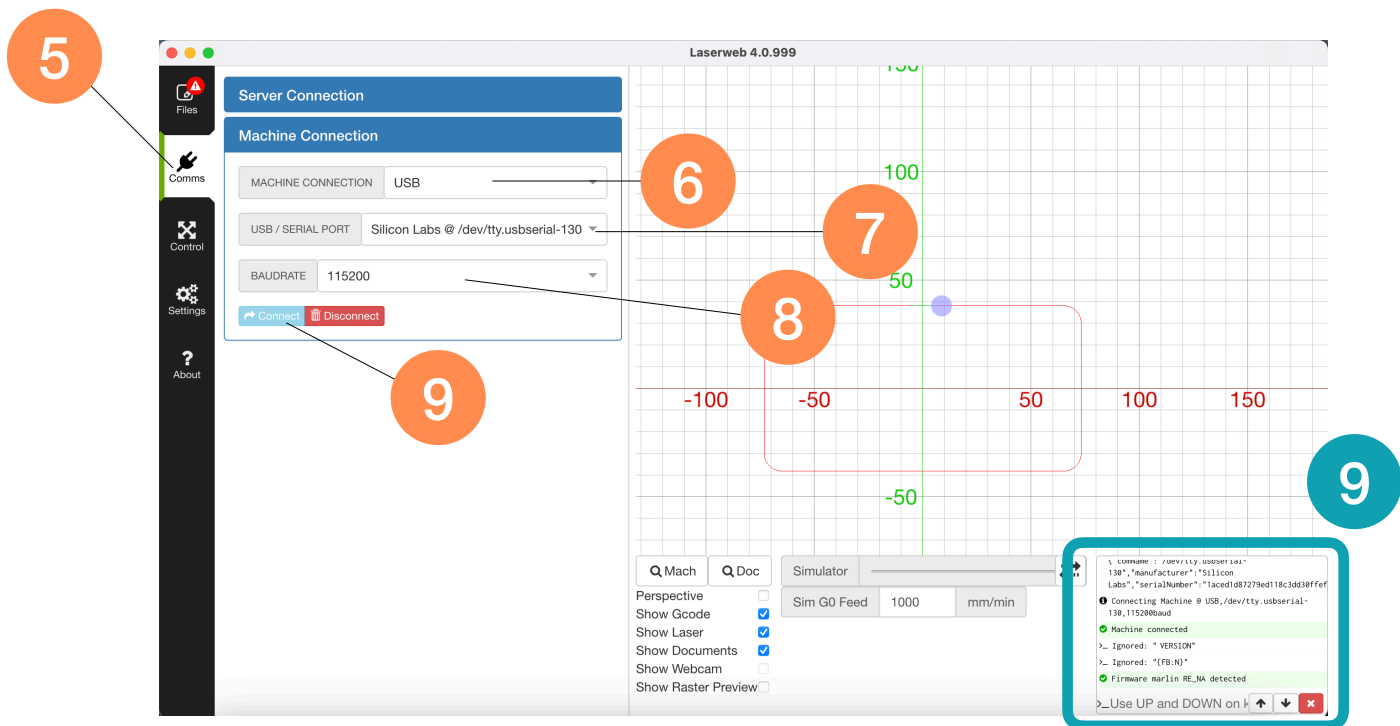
5

Laserweb 4.0.999

Files

Comms

Control

Settings

About

Server Connection

Machine Connection

MACHINE CONNECTION | USB

6

USB / SERIAL PORT | Silicon Labs @ /dev/tty.usbserial-130

7

BAUDRATE | 115200

8

Connect | Disconnect

9

150

100

50

-100 -50 50 100 150

-50

9

Mach | Doc

Simulator

Sim G0 Feed | 1000 | mm/min

Perspective
Show Gcode
Show Laser
Show Documents
Show Webcam
Show Raster Preview

{ "comName":"/dev/tty.usbserial-130","manufacturer":"Silicon Labs","serialNumber":"1aced1d87279ed118c3dd30ffef

Connecting Machine @ USB,/dev/tty.usbserial-130,115200baud

Machine connected

>_ Ignored: " VERSION"

>_ Ignored: "{FB:N}"

Firmware marlin RE_NA detected

>_Use UP and DOWN on k